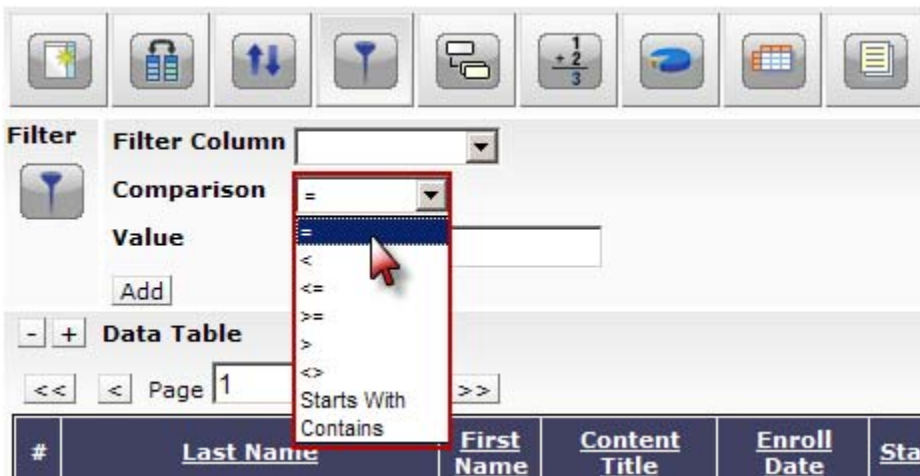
Filter

Filter Column

Comparison =

Value

Add

= 
<
<=
>=
>
<>
Starts With
Contains

- + Data Table

<< < Page 1 >>

| # | Last Name | First Name | Content Title | Enroll Date | Sta |
|---|---|---|---|---|---|